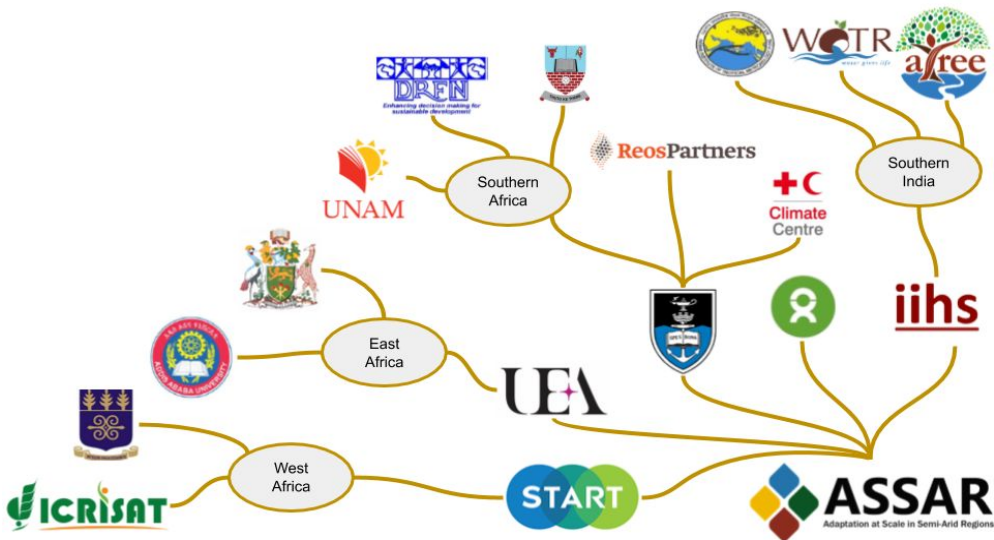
DRFN
Enhancing decision making for sustainable development

WOTR

atree

ReosPartners

Southern Africa

Southern India

UNAM

Climate Centre

East Africa

iihs

ADDIS ABABA UNIVERSITY

UEA

West Africa

ICRISAT

START

ASSAR
Adaptation at Scale in Semi-Arid Regions